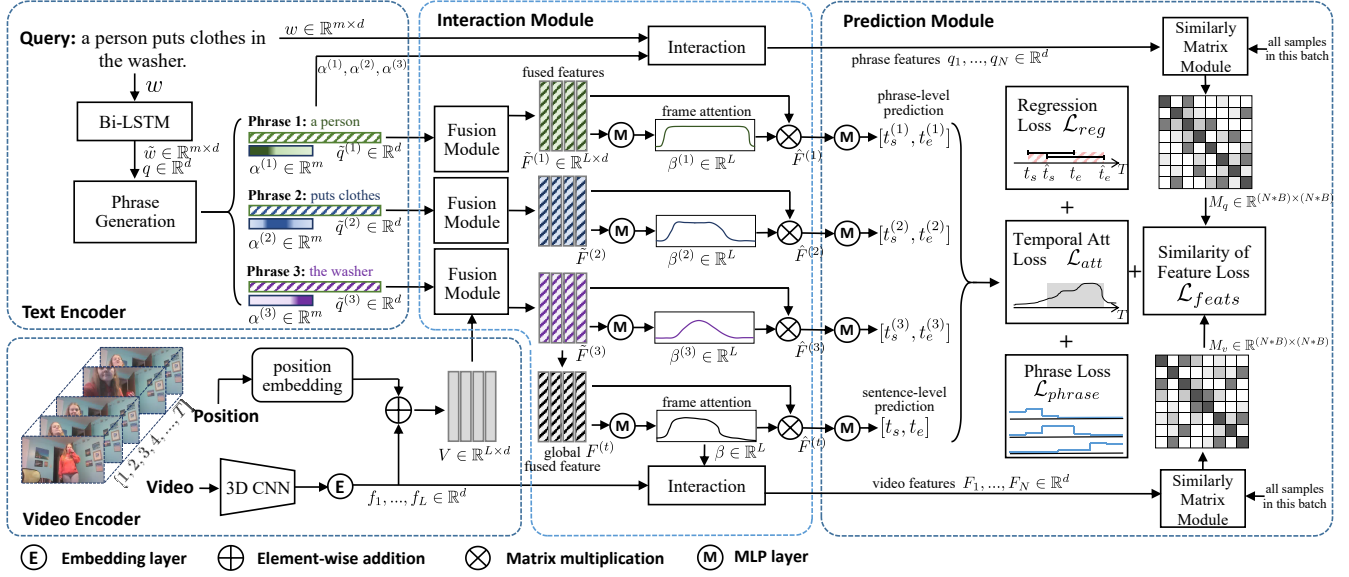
Interaction Module

Prediction Module

Query: a person puts clothes in the washer.

$w \in \mathbb{R}^{m \times d}$

Interaction

phrase features $q_1, ..., q_N \in \mathbb{R}^d$

Similarly Matrix Module

all samples in this batch

$w$

$\alpha^{(1)}, \alpha^{(2)}, \alpha^{(3)}$

fused features

Bi-LSTM

Phrase 1: a person

$\alpha^{(1)} \in \mathbb{R}^m$

$\tilde{q}^{(1)} \in \mathbb{R}^d$

Fusion Module

frame attention

phrase-level prediction

Regression Loss $\mathcal{L}_{reg}$

$\tilde{w} \in \mathbb{R}^{m \times d}$
$q \in \mathbb{R}^d$

$\tilde{F}^{(1)} \in \mathbb{R}^{L \times d}$

M

$\beta^{(1)} \in \mathbb{R}^L$

$\hat{F}^{(1)}$

M

$[t_s^{(1)}, t_e^{(1)}]$

$t_s$ $\hat{t}_s$ $t_e$ $\hat{t}_e$ $T$

Phrase Generation

Phrase 2: puts clothes

$\alpha^{(2)} \in \mathbb{R}^m$

$\tilde{q}^{(2)} \in \mathbb{R}^d$

Fusion Module

$\tilde{F}^{(2)}$

M

$\beta^{(2)} \in \mathbb{R}^L$

$\hat{F}^{(2)}$

M

$[t_s^{(2)}, t_e^{(2)}]$

+

$M_q \in \mathbb{R}^{(N*B) \times (N*B)}$

Temporal Att Loss $\mathcal{L}_{att}$

Similarity of Feature Loss $\mathcal{L}_{feats}$

+

Phrase 3: the washer

$\alpha^{(3)} \in \mathbb{R}^m$

$\tilde{q}^{(3)} \in \mathbb{R}^d$

Fusion Module

$T$

Text Encoder

$\tilde{F}^{(3)}$

M

$\beta^{(3)} \in \mathbb{R}^L$

$\hat{F}^{(3)}$

M

$[t_s^{(3)}, t_e^{(3)}]$

+

$M_v \in \mathbb{R}^{(N*B) \times (N*B)}$

position embedding

Phrase Loss $\mathcal{L}_{phrase}$

Position

frame attention

sentence-level prediction

$V \in \mathbb{R}^{L \times d}$

M

$\hat{F}^{(t)}$

M

$[t_s, t_e]$

$[1, 2, 3, 4, ..., T]$

global fused feature

$F^{(t)}$

$\beta \in \mathbb{R}^L$

Video

3D CNN

E

Interaction

video features $F_1, ..., F_N \in \mathbb{R}^d$

Similarly Matrix Module

all samples in this batch

Video Encoder

$f_1, ..., f_L \in \mathbb{R}^d$

E Embedding layer

Element-wise addition

Matrix multiplication

M MLP layer